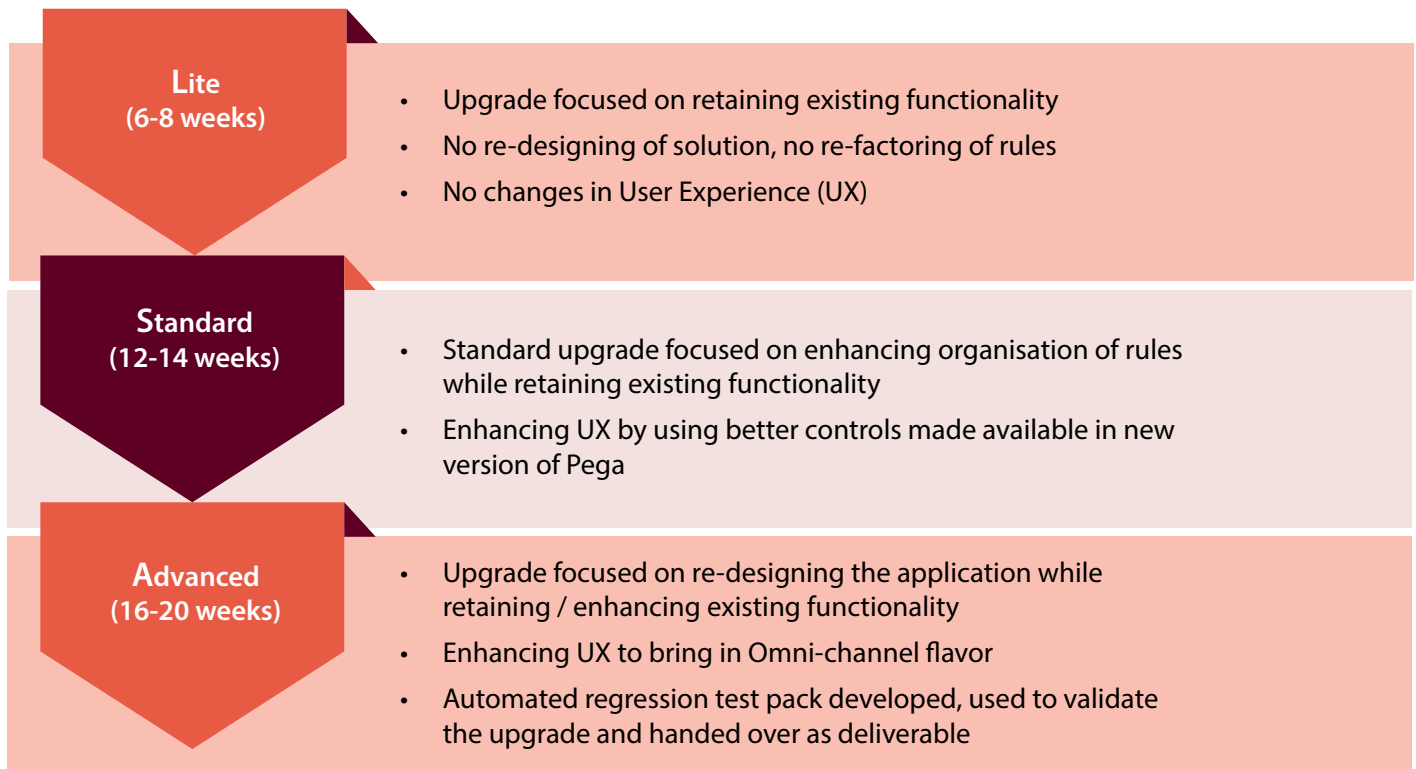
Lite
(6-8 weeks)

- Upgrade focused on retaining existing functionality
- No re-designing of solution, no re-factoring of rules
- No changes in User Experience (UX)

Standard
(12-14 weeks)

- Standard upgrade focused on enhancing organisation of rules while retaining existing functionality
- Enhancing UX by using better controls made available in new version of Pega

Advanced
(16-20 weeks)

- Upgrade focused on re-designing the application while retaining / enhancing existing functionality
- Enhancing UX to bring in Omni-channel flavor
- Automated regression test pack developed, used to validate the upgrade and handed over as deliverable